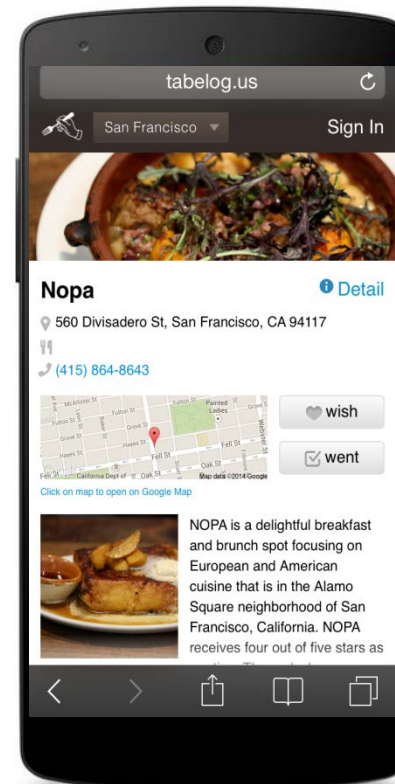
tabelog.us

San Francisco

Sign In

Nopa

Detail

560 Divisadero St, San Francisco, CA 94117

(415) 864-8643

McAllister St

Fulton St

Grove St

Hayes St

Fell St

Oak St

Painted Ladies

Webster St

Map data ©2014 Google

wish

went

Click on map to open on Google Map

NOPA is a delightful breakfast and brunch spot focusing on European and American cuisine that is in the Alamo Square neighborhood of San Francisco, California. NOPA receives four out of five stars as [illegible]